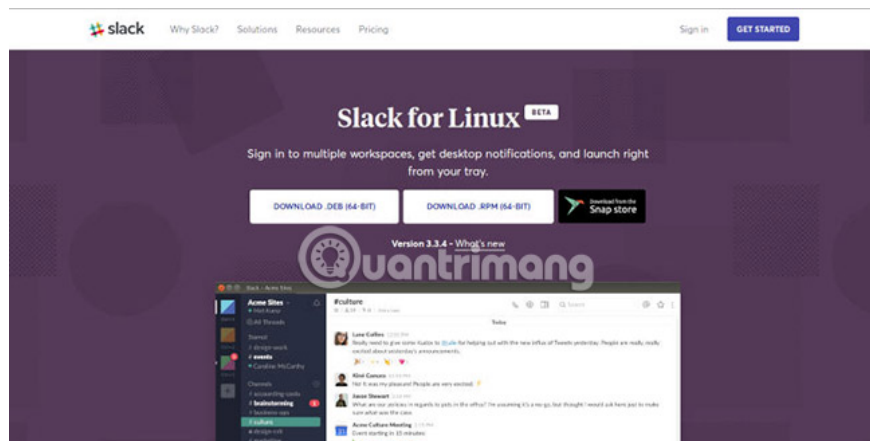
slack Why Slack? Solutions Resources Pricing Sign in GET STARTED

Slack for Linux BETA

Sign in to multiple workspaces, get desktop notifications, and launch right from your tray.

DOWNLOAD .DEB (64-BIT) DOWNLOAD .RPM (64-BIT) Download from the Snap store

Version 3.3.4 - What's new

Quantrimang

Acme Sites
All Threads
Starred
design-work
events
Caroline McCarthy
Channels
accounting-costs
brainstorming
business-ops
culture
design-crit

#culture
Today
Lane Collins
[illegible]
Kiné Camara
Not it was my pleasure! People are very excited.
Jason Stewart
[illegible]
Acme Culture Meeting
Event starting in 15 minutes